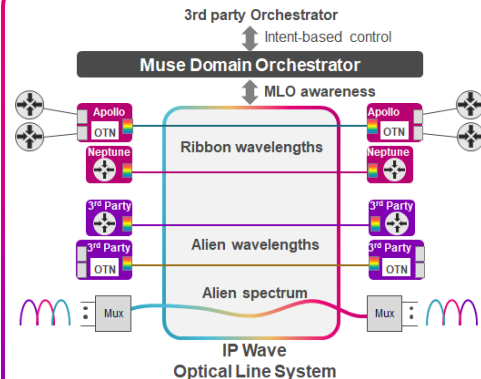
3rd party Orchestrator
Intent-based control
Muse Domain Orchestrator
MLO awareness
Apollo
OTN
Apollo
OTN
Ribbon wavelengths
Neptune
Neptune
3rd Party
3rd Party
3rd Party
OTN
Alien wavelengths
3rd Party
OTN
Alien spectrum
Mux
Mux
IP Wave
Optical Line System